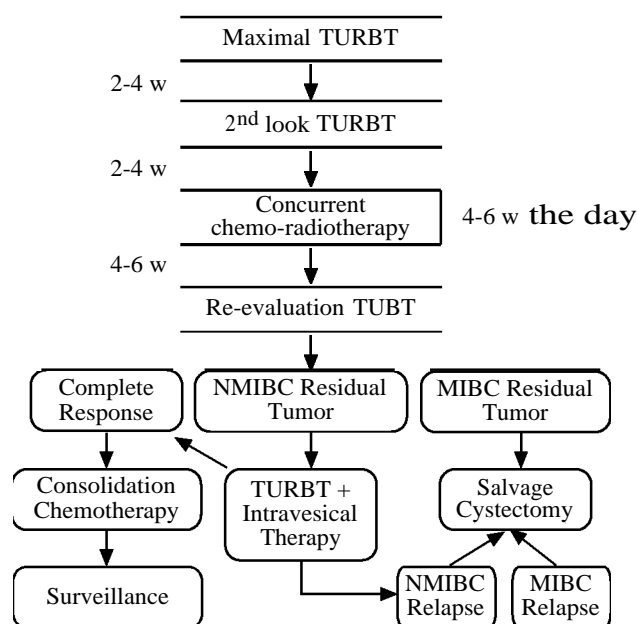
Maximal TURBT

2-4 w

2$^{nd}$ look TURBT

2-4 w

Concurrent chemo-radiotherapy

4-6 w the day

4-6 w

Re-evaluation TUBT

Complete Response

NMIBC Residual Tumor

MIBC Residual Tumor

Consolidation Chemotherapy

TURBT + Intravesical Therapy

Salvage Cystectomy

Surveillance

NMIBC Relapse

MIBC Relapse